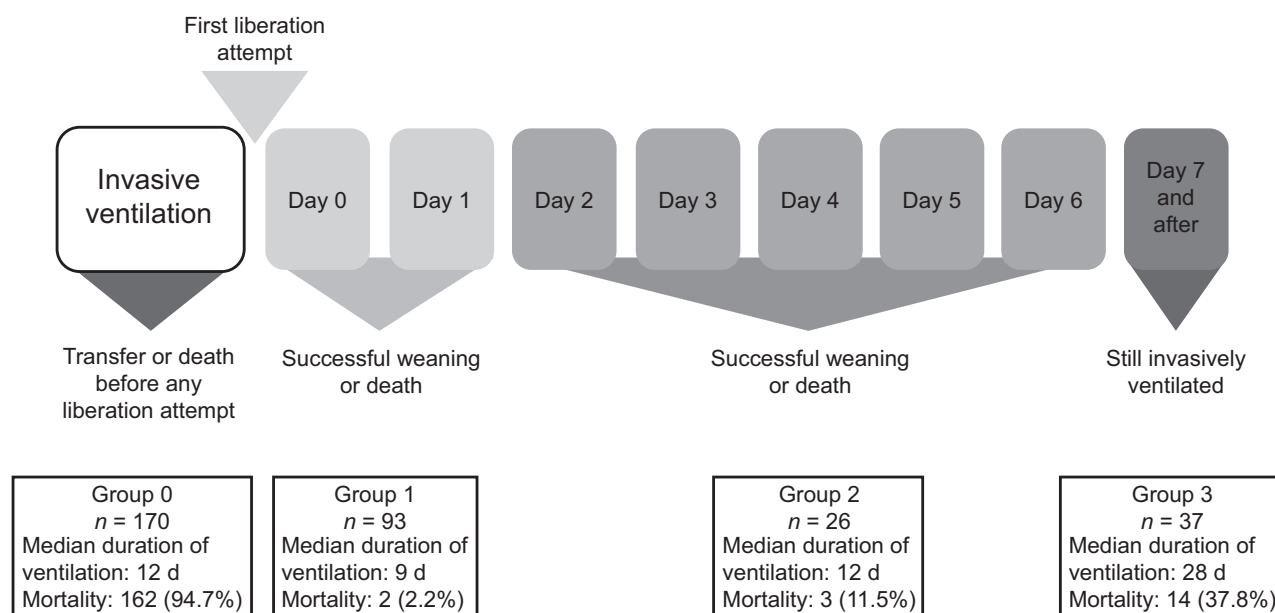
First liberation attempt

Invasive ventilation

Day 0

Day 1

Day 2

Day 3

Day 4

Day 5

Day 6

Day 7 and after

Transfer or death before any liberation attempt

Successful weaning or death

Successful weaning or death

Still invasively ventilated

Group 0
$n$ = 170
Median duration of ventilation: 12 d
Mortality: 162 (94.7%)

Group 1
$n$ = 93
Median duration of ventilation: 9 d
Mortality: 2 (2.2%)

Group 2
$n$ = 26
Median duration of ventilation: 12 d
Mortality: 3 (11.5%)

Group 3
$n$ = 37
Median duration of ventilation: 28 d
Mortality: 14 (37.8%)